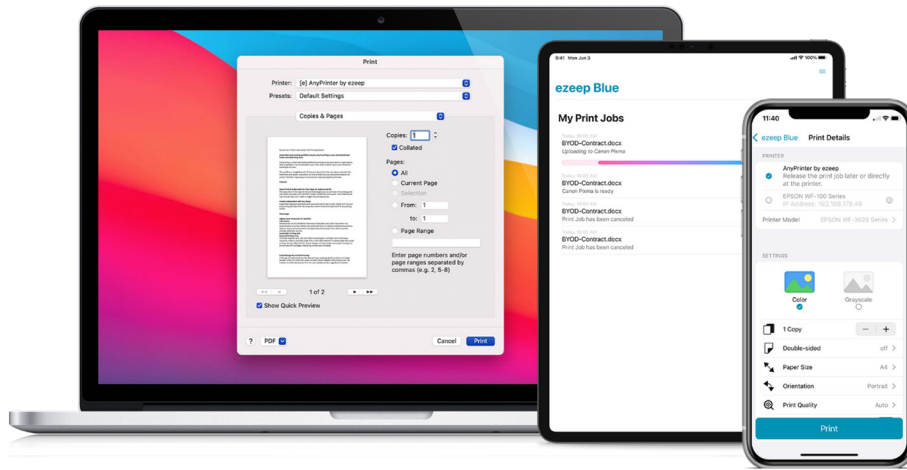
Print

Printer: [e] AnyPrinter by ezeep
Presets: Default Settings

Copies & Pages

Copies: 1
Collated

Pages:
All
Current Page
Selection
From: 1
to: 1
Page Range

Enter page numbers and/or page ranges separated by commas (e.g. 2, 5-8)

1 of 2

Show Quick Preview

?
PDF
Cancel
Print

9:41 Mon Jun 3
100%

ezeep Blue

My Print Jobs

Today, 10:00 AM
BYOD-Contract.docx
Uploading to Canon Pixma

Today, 10:00 AM
BYOD-Contract.docx
Canon Pixma is ready

Today, 10:00 AM
BYOD-Contract.docx
Print Job has been canceled

Today, 10:00 AM
BYOD-Contract.docx
Print Job has been canceled

11:40

ezeep Blue
Print Details

PRINTER
AnyPrinter by ezeep
Release the print job later or directly at the printer.
EPSON WF-100 Series
IP Address: 192.168.178.48

Printer Model
EPSON WF-3620 Series

SETTINGS
Color
Grayscale

1 Copy
Double-sided
off
Paper Size
A4
Orientation
Portrait
Print Quality
Auto

Print